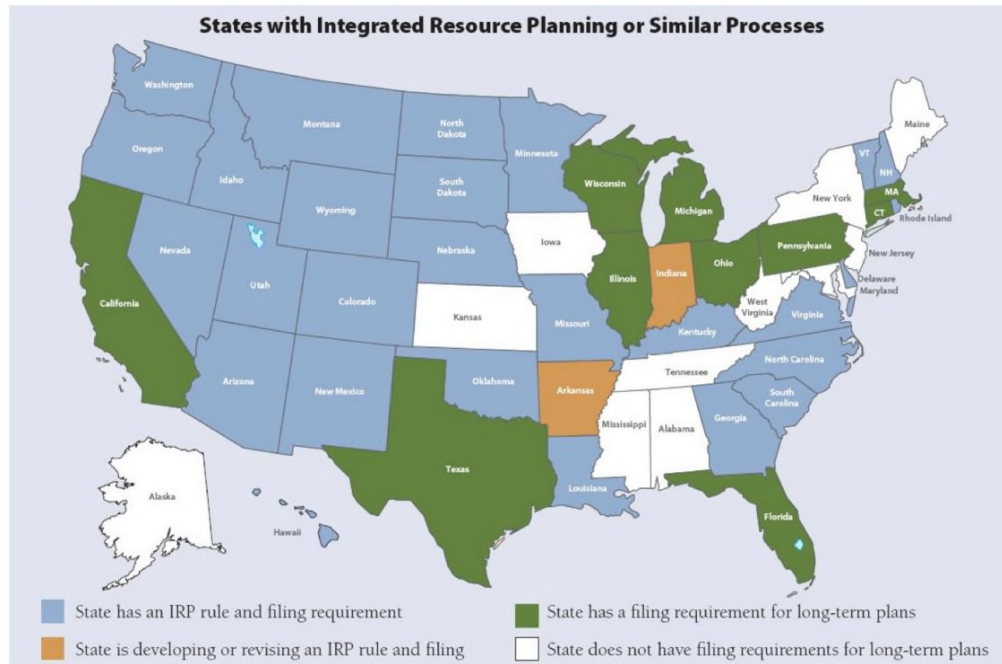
States with Integrated Resource Planning or Similar Processes

Washington
Oregon
Idaho
Montana
North Dakota
South Dakota
Minnesota
Wyoming
Wisconsin
Michigan
Maine
VT
NH
MA
CT
Rhode Island
New York
Pennsylvania
New Jersey
Delaware
Maryland
Iowa
Nebraska
Nevada
Utah
Colorado
California
Illinois
Indiana
Ohio
West Virginia
Virginia
Kansas
Missouri
Kentucky
North Carolina
Tennessee
Arizona
New Mexico
Oklahoma
Arkansas
South Carolina
Mississippi
Alabama
Georgia
Texas
Louisiana
Florida
Alaska
Hawaii

State has an IRP rule and filing requirement
State is developing or revising an IRP rule and filing
State has a filing requirement for long-term plans
State does not have filing requirements for long-term plans